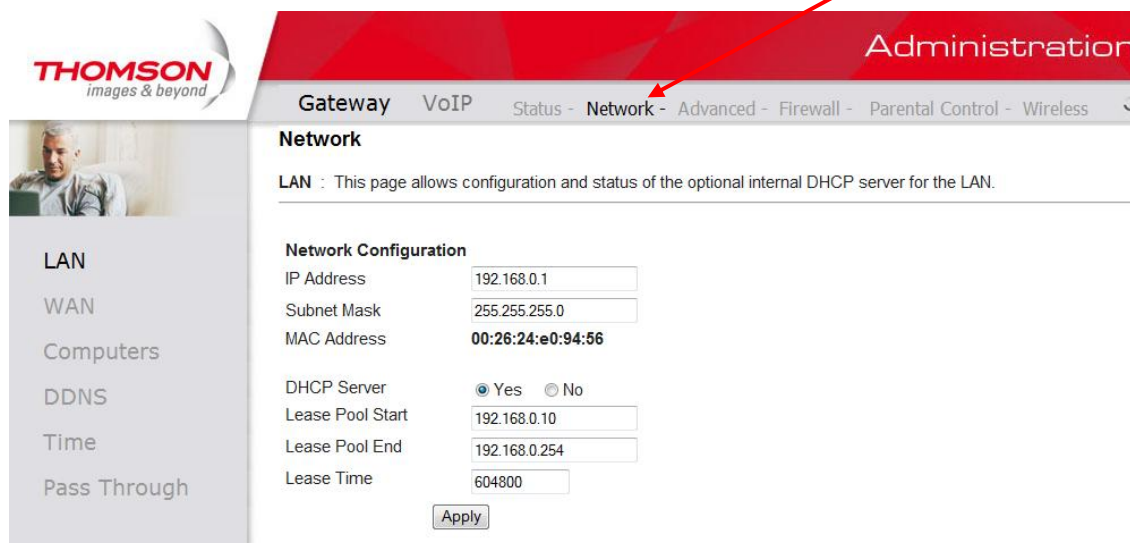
THOMSON
images & beyond

Administration

Gateway VoIP Status - Network - Advanced - Firewall - Parental Control - Wireless

Network

LAN : This page allows configuration and status of the optional internal DHCP server for the LAN.

LAN
WAN
Computers
DDNS
Time
Pass Through

Network Configuration

| | |
|---|---|
| IP Address | 192.168.0.1 |
| Subnet Mask | 255.255.255.0 |
| MAC Address | 00:26:24:e0:94:56 |
| DHCP Server | Yes No |
| Lease Pool Start | 192.168.0.10 |
| Lease Pool End | 192.168.0.254 |
| Lease Time | 604800 |

Apply